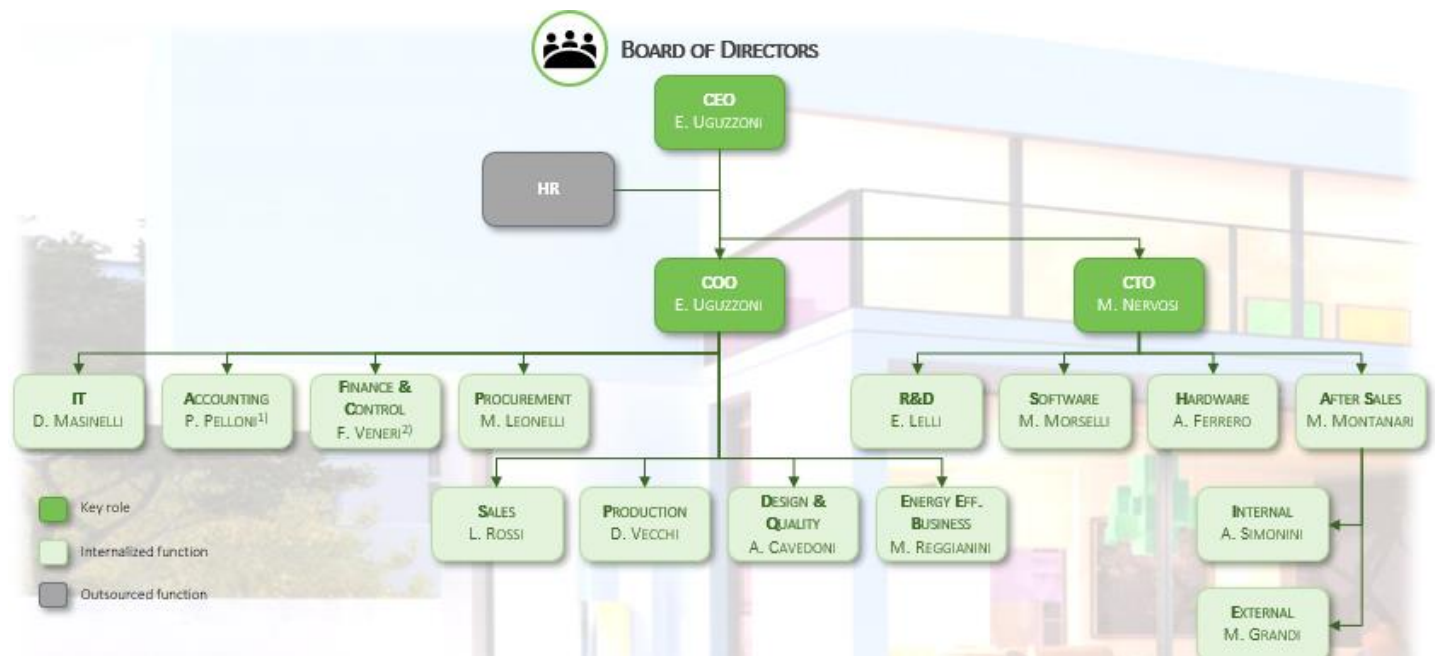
BOARD OF DIRECTORS

CEO
E. UGUZZONI

HR

COO
E. UGUZZONI

CTO
M. NERVOSI

IT
D. MASINELLI

ACCOUNTING
P. PELLONI$^{1)}$

FINANCE & CONTROL
F. VENERI$^{2)}$

PROCUREMENT
M. LEONELLI

R&D
E. LELLI

SOFTWARE
M. MORSELLI

HARDWARE
A. FERRERO

AFTER SALES
M. MONTANARI

SALES
L. ROSSI

PRODUCTION
D. VECCHI

DESIGN & QUALITY
A. CAVEDONI

ENERGY EFF. BUSINESS
M. REGGIANINI

INTERNAL
A. SIMONINI

EXTERNAL
M. GRANDI

Key role

Internalized function

Outsourced function